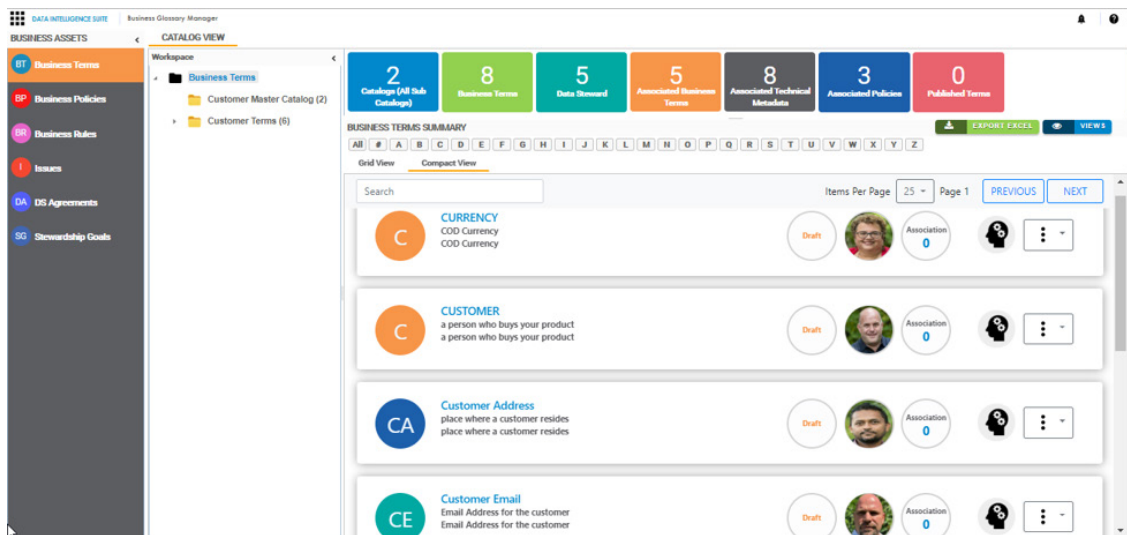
DATA INTELLIGENCE SUITE | Business Glossary Manager

BUSINESS ASSETS
CATALOG VIEW

BT Business Terms
BP Business Policies
BR Business Rules
I Issues
DA DS Agreements
SG Stewardship Goals

Workspace
Business Terms
Customer Master Catalog (2)
Customer Terms (6)

2 Catalogs (All Sub Catalogs)
8 Business Terms
5 Data Steward
5 Associated Business Terms
8 Associated Technical Metadata
3 Associated Policies
0 Published Terms

BUSINESS TERMS SUMMARY
EXPORT EXCEL
VIEWS

All # A B C D E F G H I J K L M N O P Q R S T U V W X Y Z

Grid View
Compact View

Search
Items Per Page 25 Page 1 PREVIOUS NEXT

C
CURRENCY
COD Currency
COD Currency
Draft
Association 0

C
CUSTOMER
a person who buys your product
a person who buys your product
Draft
Association 0

CA
Customer Address
place where a customer resides
place where a customer resides
Draft
Association 0

CE
Customer Email
Email Address for the customer
Email Address for the customer
Draft
Association 0